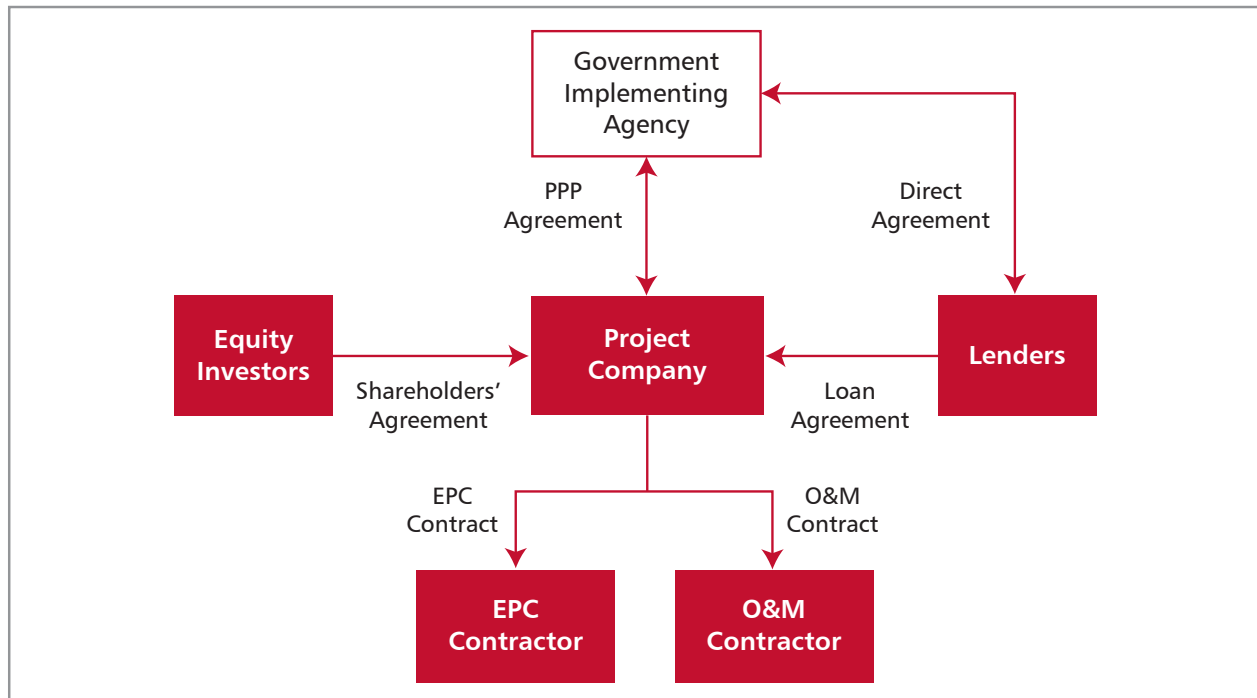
Government Implementing Agency

PPP Agreement

Direct Agreement

Equity Investors

Shareholders' Agreement

Project Company

Loan Agreement

Lenders

EPC Contract

O&M Contract

EPC Contractor

O&M Contractor